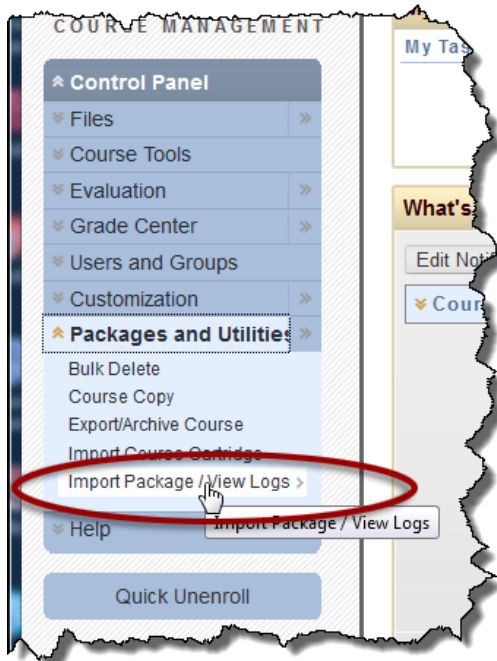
COURSE MANAGEMENT

Control Panel
Files
Course Tools
Evaluation
Grade Center
Users and Groups
Customization
Packages and Utilities
Bulk Delete
Course Copy
Export/Archive Course
Import Course Cartridge
Import Package / View Logs
Import Package / View Logs
Help

Quick Unenroll

My Tas

What's

Edit Noti

Cour